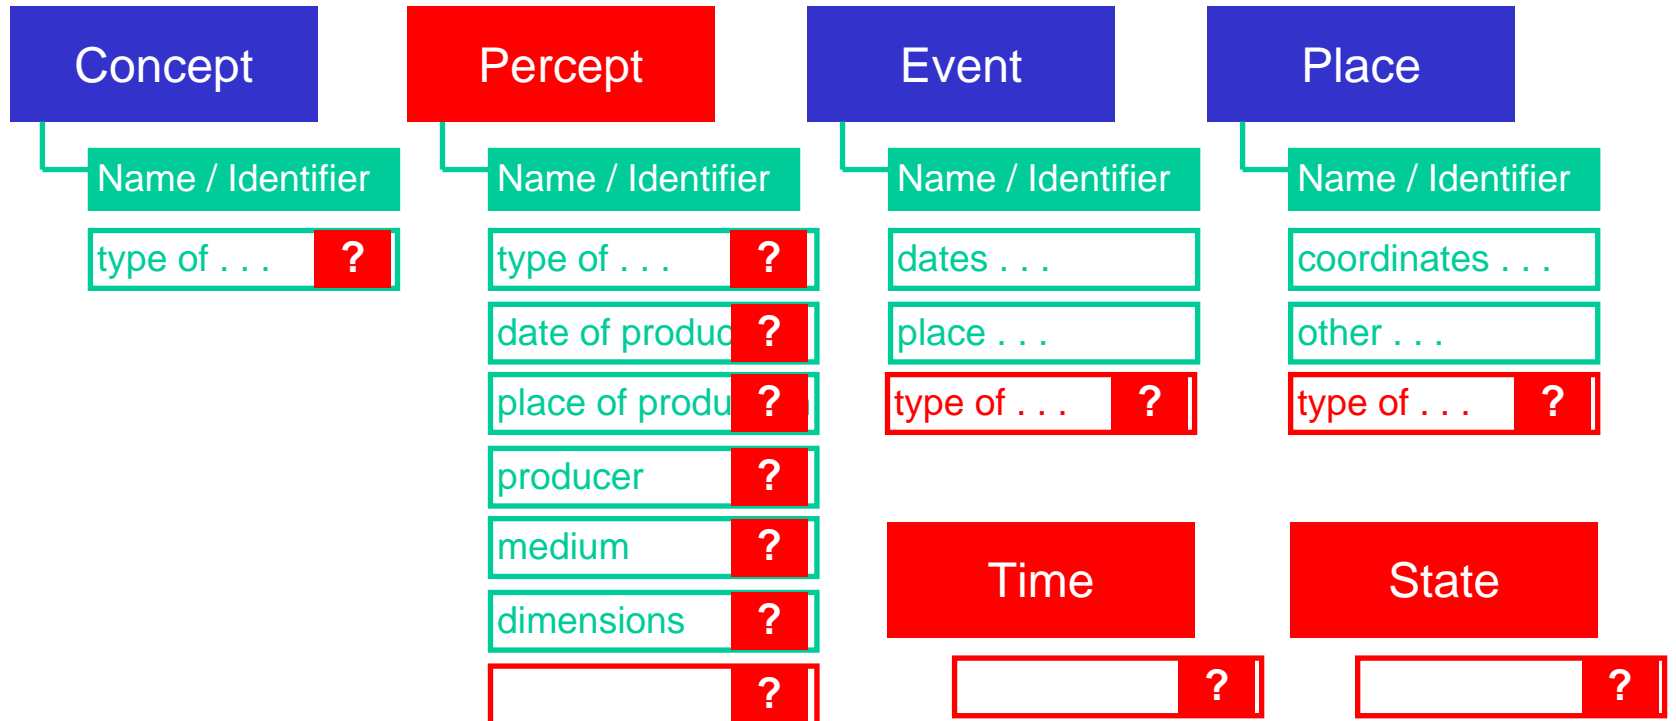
Concept

Name / Identifier

type of . . . ?

Percept

Name / Identifier

type of . . . ?

date of produc ?

place of produ ?

producer ?

medium ?

dimensions ?

?

Event

Name / Identifier

dates . . .

place . . .

type of . . . ?

Time

?

Place

Name / Identifier

coordinates . . .

other . . .

type of . . . ?

State

?